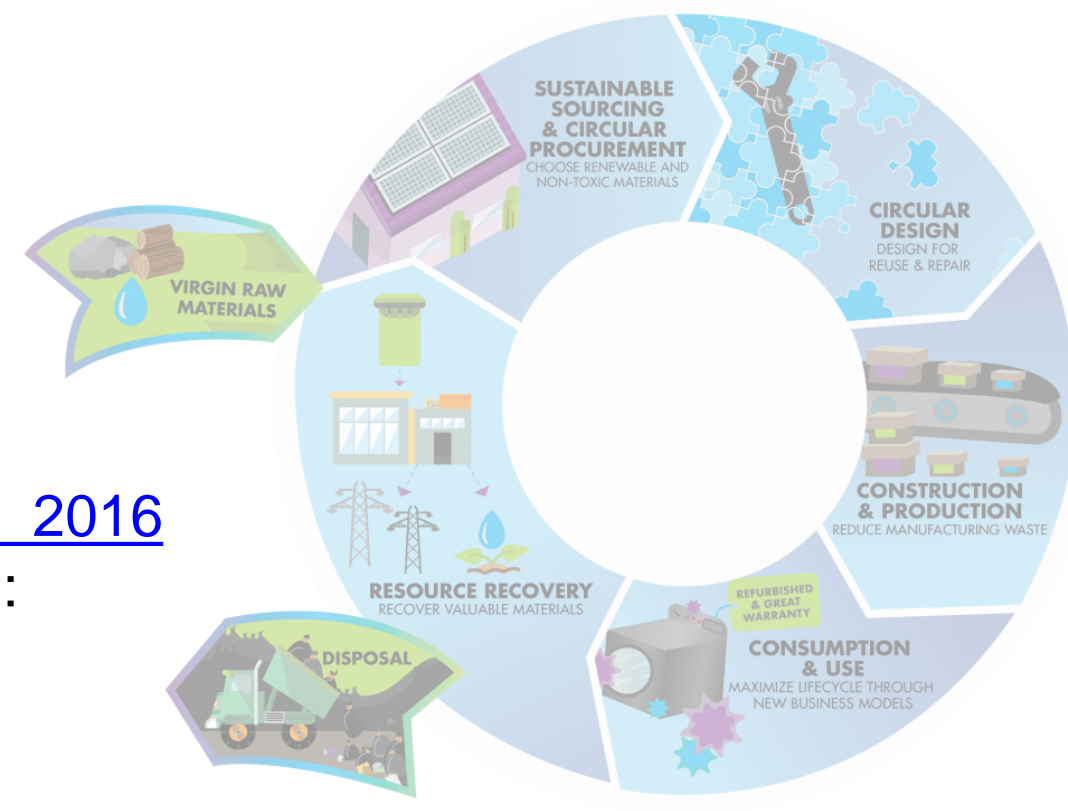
SUSTAINABLE SOURCING & CIRCULAR PROCUREMENT
CHOOSE RENEWABLE AND NON-TOXIC MATERIALS

CIRCULAR DESIGN
DESIGN FOR REUSE & REPAIR

VIRGIN RAW MATERIALS

2016

:

CONSTRUCTION & PRODUCTION
REDUCE MANUFACTURING WASTE

RESOURCE RECOVERY
RECOVER VALUABLE MATERIALS

REFURBISHED & GREAT WARRANTY

CONSUMPTION & USE
MAXIMIZE LIFECYCLE THROUGH NEW BUSINESS MODELS

DISPOSAL